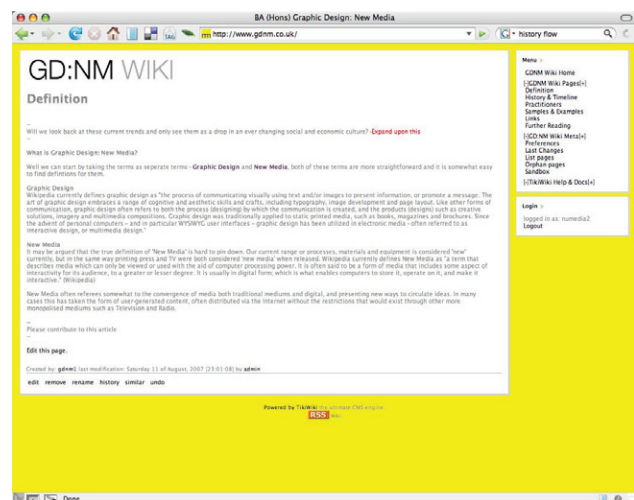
BA (Hons) Graphic Design: New Media

http://www.gdnm.co.uk/

history flow

GD:NM WIKI

Definition

--
Will we look back at these current trends and only see them as a drop in an ever changing social and economic culture? Expand upon this
--

What is Graphic Design: New Media?

Well we can start by taking the terms as seperate terms - Graphic Design and New Media, both of these terms are more straightforward and it is somewhat easy to find defintions for them.

Graphic Design
Wikipedia currently defines graphic design as "the process of communicating visually using text and/or images to present information, or promote a message. The art of graphic design embraces a range of cognitive and aesthetic skills and crafts, including typography, image development and page layout. Like other forms of communication, graphic design often refers to both the process (designing) by which the communication is created, and the products (designs) such as creative solutions, imagery and multimedia compositions. Graphic design was traditionally applied to static print media, such as books, magazines and brochures. Since the advent of personal computers - and in particular WYSIWYG user interfaces - graphic design has been utilized in electronic media - often referred to as interactive design, or multimedia design."

New Media
It may be argued that the true definition of "New Media" is hard to pin down. Our current range or processes, materials and equipment is considered "new" currently, but in the same way printing press and TV were both considered 'new media' when released. Wikipedia currently defines New Media as "a term that describes media which can only be viewed or used with the aid of computer processing power. It is often said to be a form of media that includes some aspect of interactivity for its audience, to a greater or lesser degree. It is usually in digital form; which is what enables computers to store it, operate on it, and make it interactive." (Wikipedia)

New Media often referees somewhat to the convergence of media both traditional mediums and digital, and presenting new ways to circulate ideas. In many cases this has taken the form of user-generated content, often distributed via the Internet without the restrictions that would exist through other more monopolised mediums such as Television and Radio.

--
Please contribute to this article
--

Edit this page.

Created by: gdnm1 last modification: Saturday 11 of August, 2007 [23:01:08] by admin

edit remove rename history similar undo

Powered by TikiWiki The ultimate CMS engine
RSS Wiki

Menu
GDNM Wiki Home
[-]GDNM Wiki Pages[+]
Definition
History & Timeline
Practitioners
Samples & Examples
Links
Further Reading
[-]GD:NM Wiki Meta[+]
Preferences
Last Changes
List pages
Orphan pages
Sandbox
[-]TikiWiki Help & Docs[+]

Login
logged in as: numedia2
Logout

Done